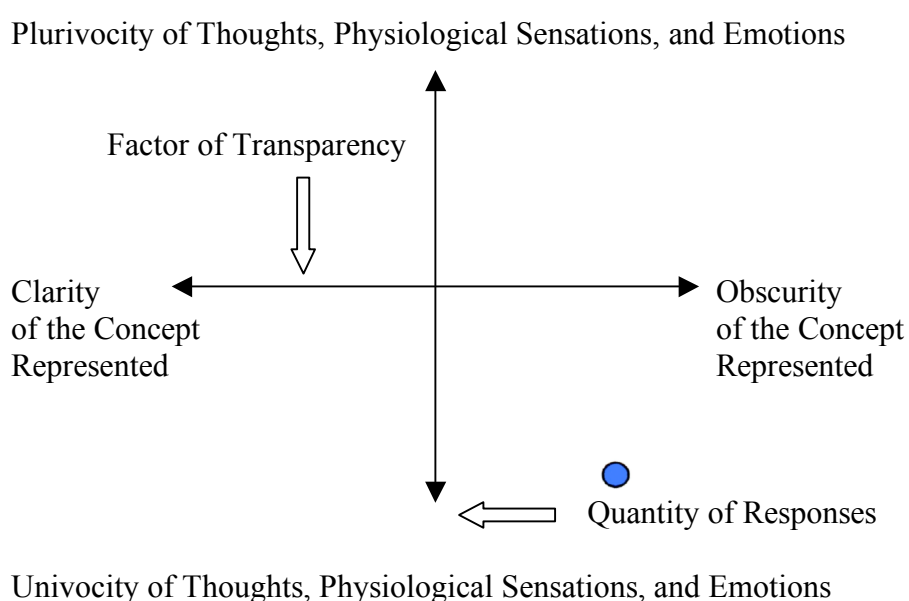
Plurivocity of Thoughts, Physiological Sensations, and Emotions

Factor of Transparency

Clarity of the Concept Represented

Obscurity of the Concept Represented

Quantity of Responses

Univocity of Thoughts, Physiological Sensations, and Emotions